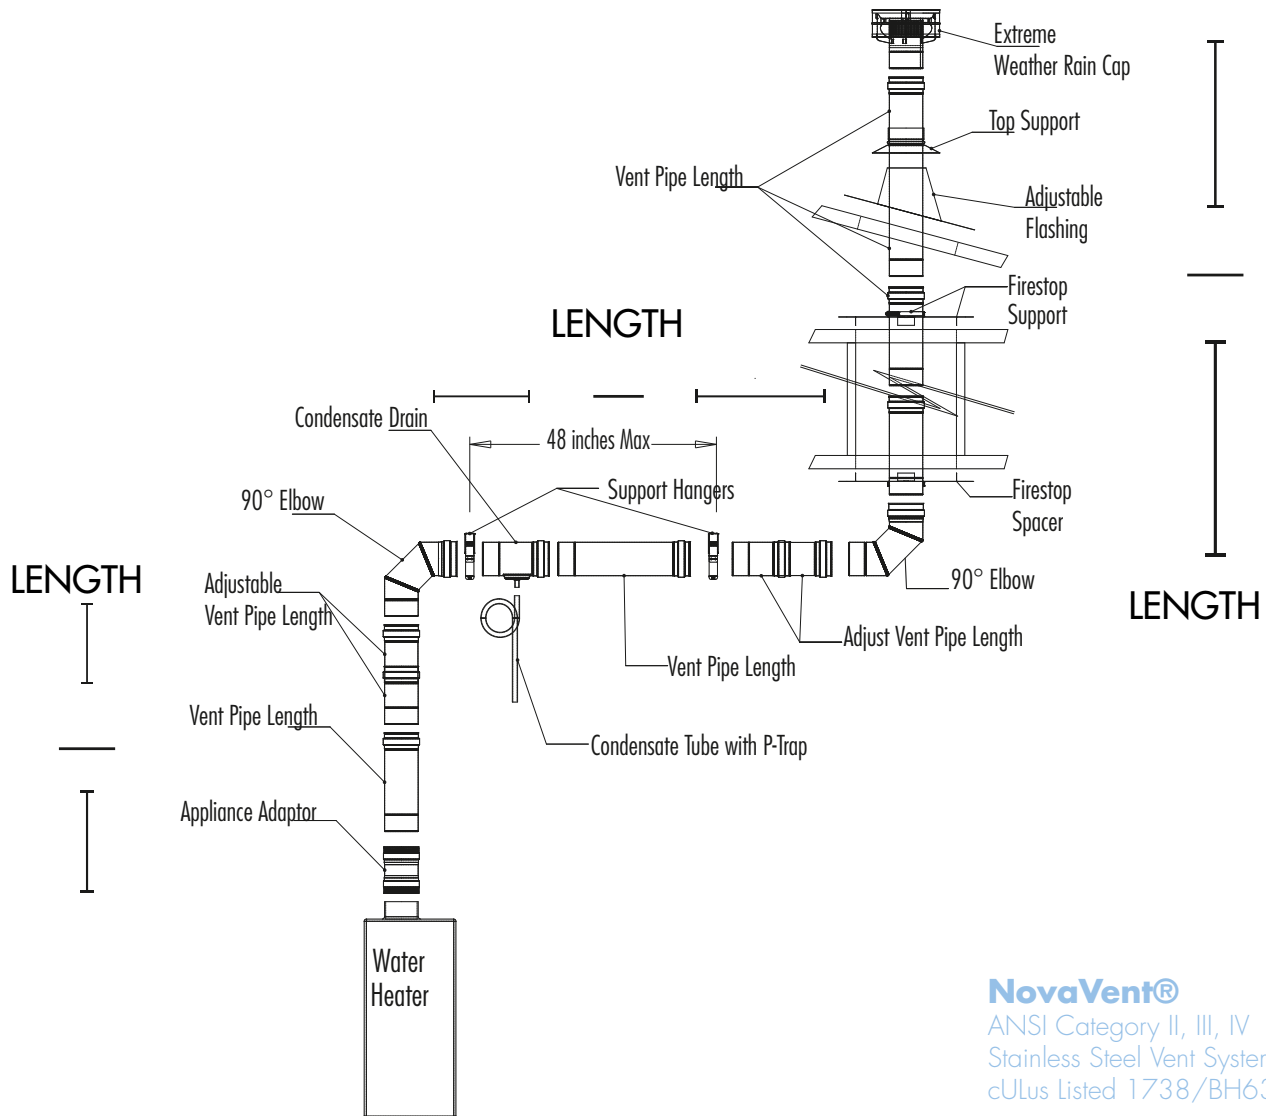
Extreme Weather Rain Cap

Top Support

Vent Pipe Length

Adjustable Flashing

Firestop Support

LENGTH

Condensate Drain

48 inches Max

Support Hangers

90° Elbow

Firestop Spacer

LENGTH

Adjustable Vent Pipe Length

90° Elbow

LENGTH

Adjust Vent Pipe Length

Vent Pipe Length

Vent Pipe Length

Condensate Tube with P-Trap

Appliance Adaptor

Water Heater

NovaVent®
ANSI Category II, III, IV
Stainless Steel Vent Syster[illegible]
cULus Listed 1738/BH6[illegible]